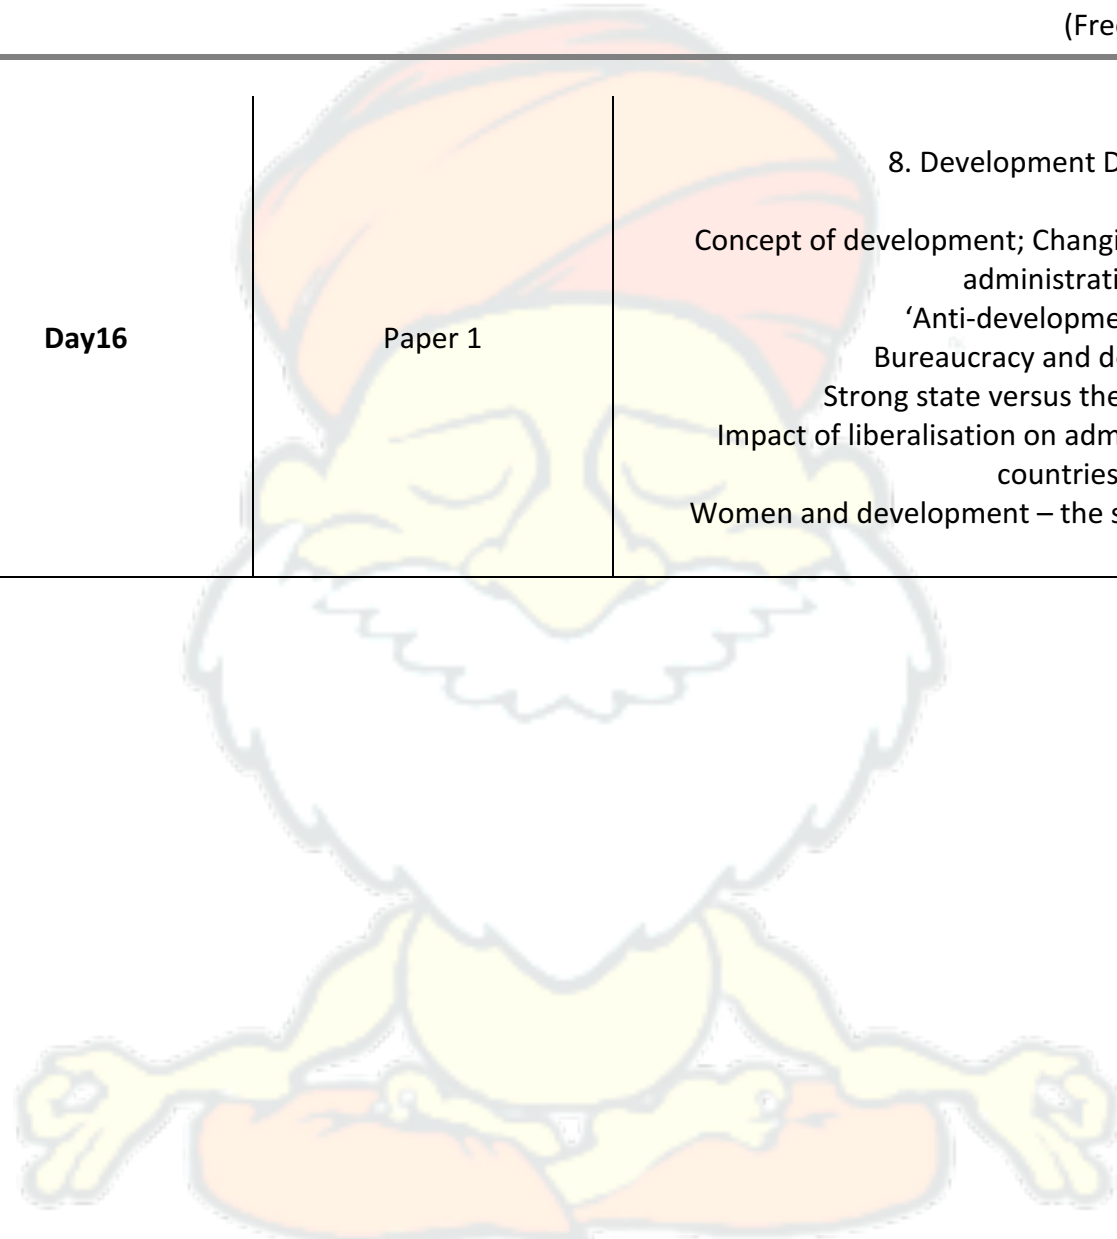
(Fre

| Day16 | Paper 1 | 8. Development D<br><br>Concept of development; Changi administrati<br>'Anti-developme<br>Bureaucracy and d<br>Strong state versus the<br>Impact of liberalisation on adm countries<br>Women and development – the s |
|---|---|---|